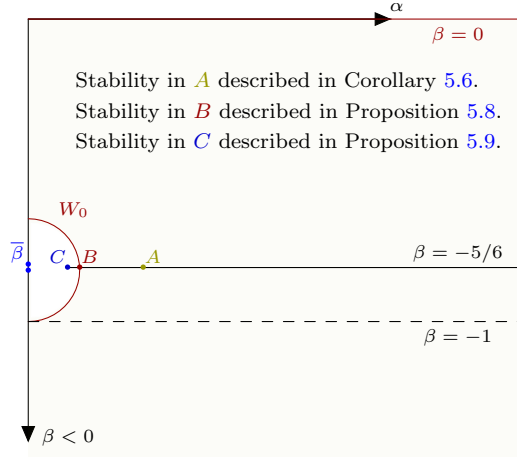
$\alpha$

$\beta = 0$

Stability in $A$ described in Corollary 5.6.

Stability in $B$ described in Proposition 5.8.

Stability in $C$ described in Proposition 5.9.

$W_0$

$\overline{\beta}$

$C$

$B$

$A$

$\beta = -5/6$

$\beta = -1$

$\beta < 0$